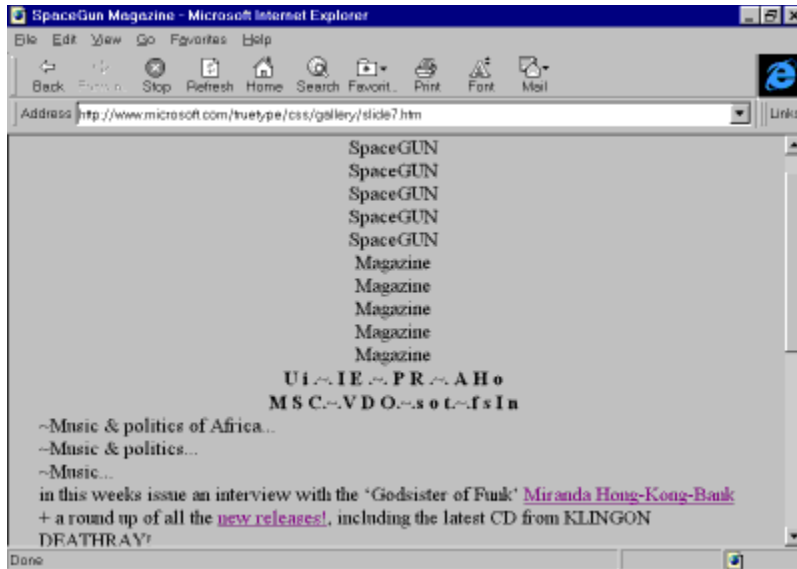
SpaceGun Magazine - Microsoft Internet Explorer

File Edit View Go Favorites Help

Back Forward Stop Refresh Home Search Favorit.. Print Font Mail

Address http://www.microsoft.com/truetype/css/gallery/slide7.htm

Links

SpaceGUN
SpaceGUN
SpaceGUN
SpaceGUN
SpaceGUN
Magazine
Magazine
Magazine
Magazine
Magazine

U i .~. I E .~. P R .~. A H o
M S C.~.V D O.~.s o t.~.f s I n

~Music & politics of Africa...
~Music & politics...
~Music...

in this weeks issue an interview with the 'Godsister of Funk' Miranda Hong-Kong-Bank + a round up of all the new releases!, including the latest CD from KLINGON DEATHRAY!

Done